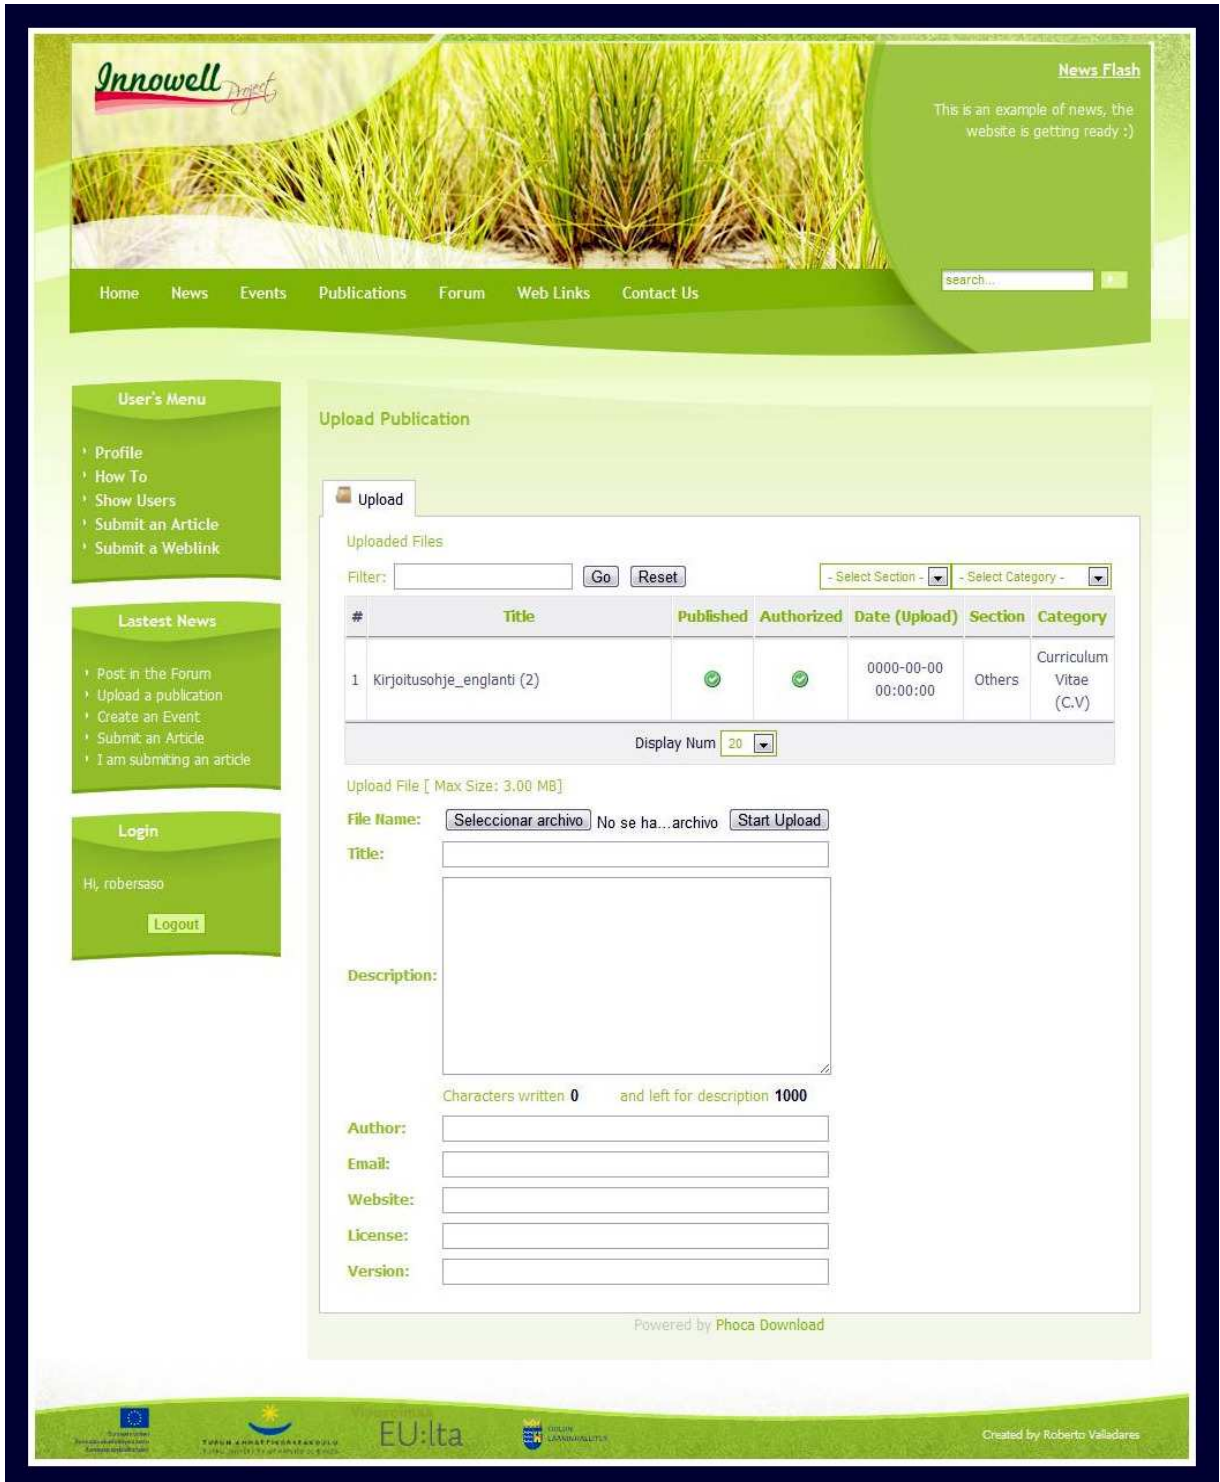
Innowell Project

News Flash

This is an example of news, the website is getting ready :)

search...

Home News Events Publications Forum Web Links Contact Us

User's Menu

Profile
How To
Show Users
Submit an Article
Submit a Weblink

Lastest News

Post in the Forum
Upload a publication
Create an Event
Submit an Article
I am submiting an article

Login

Hi, robersaso

Logout

Upload Publication

Upload

Uploaded Files

Filter: Go Reset - Select Section - - Select Category -

| # | Title | Published | Authorized | Date (Upload) | Section | Category |
|---|---|---|---|---|---|---|
| 1 | Kirjoitusohje_englanti (2) | | | 0000-00-00 00:00:00 | Others | Curriculum Vitae (C.V) |

Display Num 20

Upload File [ Max Size: 3.00 MB]

File Name: Seleccionar archivo No se ha...archivo Start Upload

Title:

Description:

Characters written 0 and left for description 1000

Author:

Email:

Website:

License:

Version:

Powered by Phoca Download

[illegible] EU:lta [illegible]

Created by Roberto Valladares